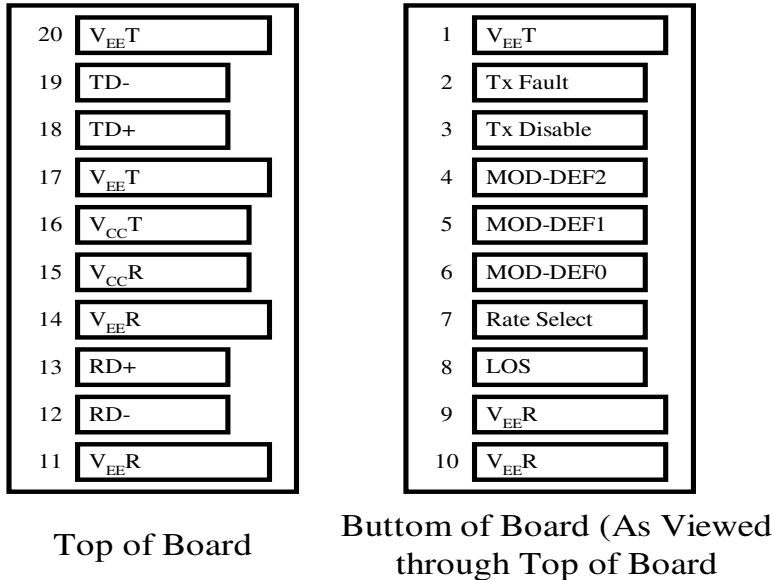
20 $V_{EE}T$
19 TD-
18 TD+
17 $V_{EE}T$
16 $V_{CC}T$
15 $V_{CC}R$
14 $V_{EE}R$
13 RD+
12 RD-
11 $V_{EE}R$

Top of Board

1 $V_{EE}T$
2 Tx Fault
3 Tx Disable
4 MOD-DEF2
5 MOD-DEF1
6 MOD-DEF0
7 Rate Select
8 LOS
9 $V_{EE}R$
10 $V_{EE}R$

Buttom of Board (As Viewed through Top of Board